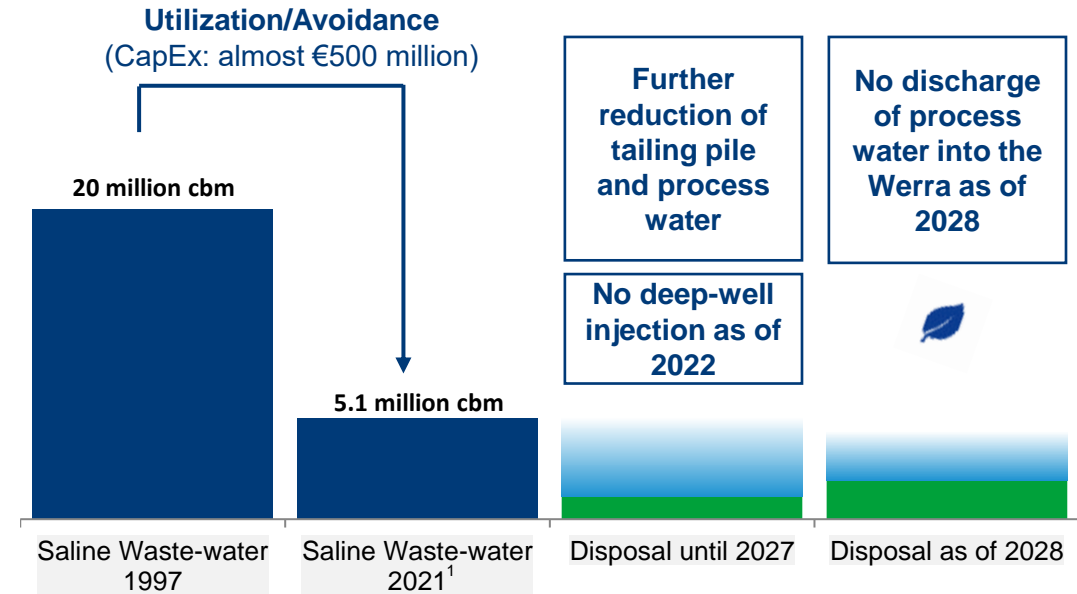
Utilization/Avoidance
(CapEx: almost €500 million)

20 million cbm

5.1 million cbm

Further reduction of tailing pile and process water

No deep-well injection as of 2022

No discharge of process water into the Werra as of 2028

Saline Waste-water 1997

Saline Waste-water 2021$^1$

Disposal until 2027

Disposal as of 2028